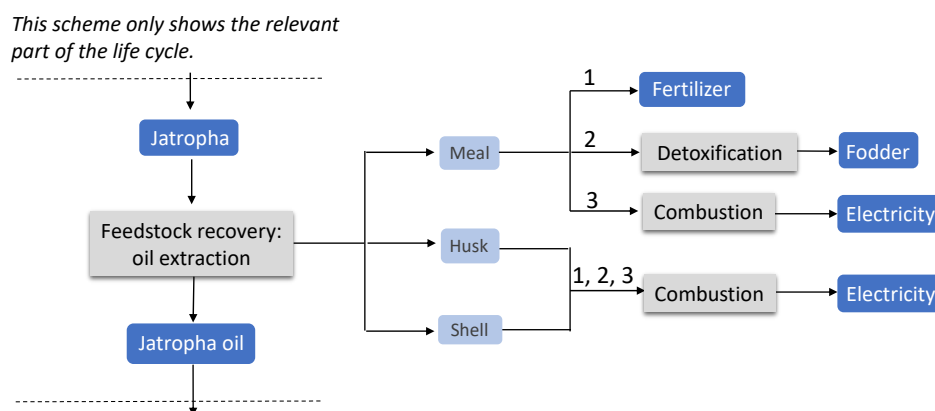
*This scheme only shows the relevant part of the life cycle.*

Jatropha

Feedstock recovery: oil extraction

Jatropha oil

Meal

Husk

Shell

1

Fertilizer

2

Detoxification

Fodder

3

Combustion

Electricity

1, 2, 3

Combustion

Electricity